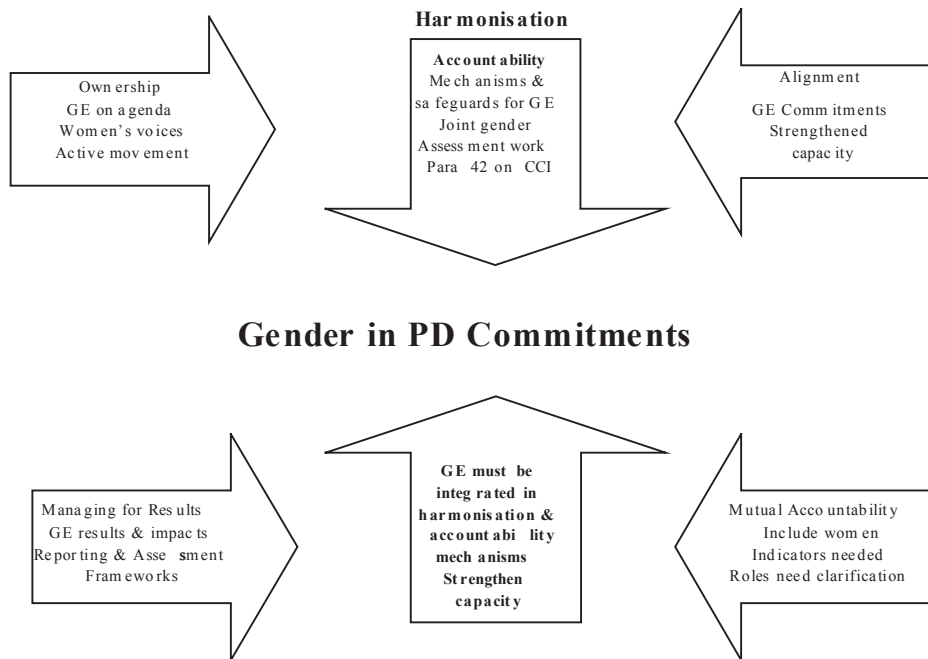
Harmonisation

Ownership
GE on agenda
Women's voices
Active movement

Accountability
Mechanisms & safeguards for GE
Joint gender Assessment work
Para 42 on CCI

Alignment
GE Commitments
Strengthened capacity

Gender in PD Commitments

Managing for Results
GE results & impacts
Reporting & Assessment Frameworks

GE must be integrated in harmonisation & accountability mechanisms
Strengthen capacity

Mutual Accountability
Include women
Indicators needed
Roles need clarification